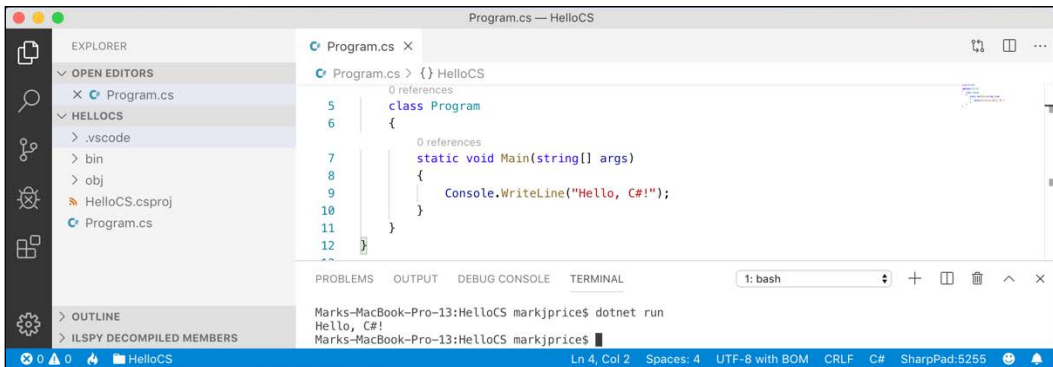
Program.cs — HelloCS

EXPLORER

OPEN EDITORS

× C# Program.cs

HELLOCS

> .vscode

> bin

> obj

HelloCS.csproj

C# Program.cs

> OUTLINE

> ILSPY DECOMPILED MEMBERS

C# Program.cs ×

C# Program.cs > {} HelloCS

0 references
5 class Program
6 {
0 references
7 static void Main(string[] args)
8 {
9 Console.WriteLine("Hello, C#!");
10 }
11 }
12 }

PROBLEMS OUTPUT DEBUG CONSOLE TERMINAL

1: bash

Marks-MacBook-Pro-13:HelloCS markjprice$ dotnet run
Hello, C#!
Marks-MacBook-Pro-13:HelloCS markjprice$

⊗ 0 ⚠ 0 HelloCS Ln 4, Col 2 Spaces: 4 UTF-8 with BOM CRLF C# SharpPad:5255